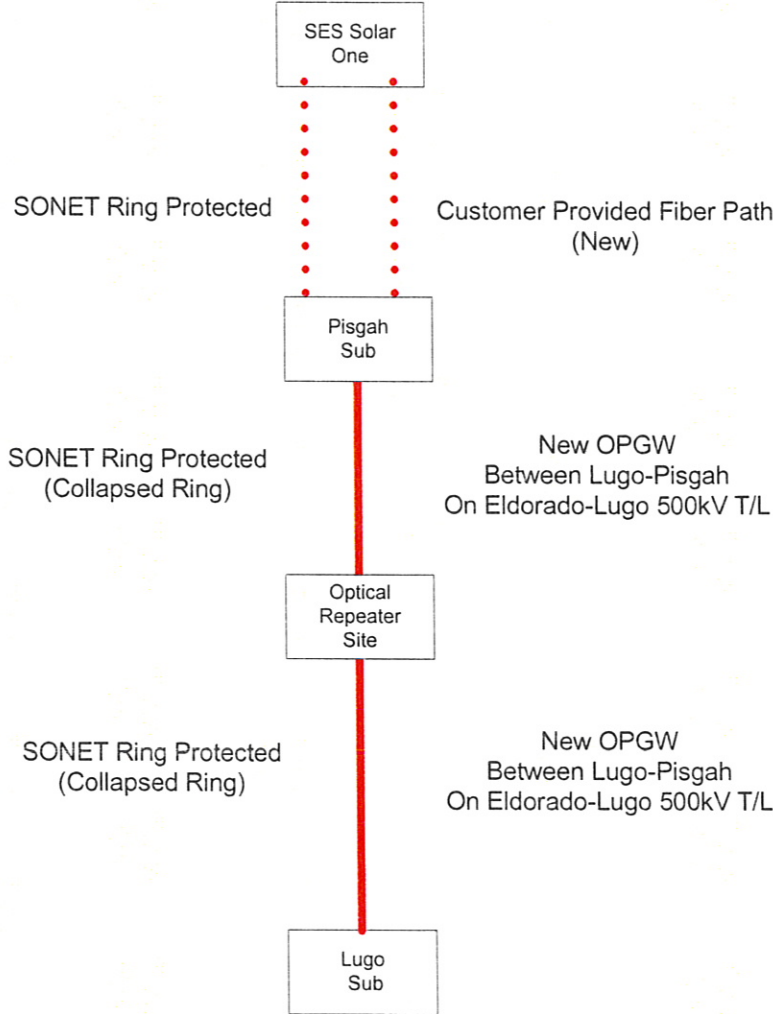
SES Solar One

SONET Ring Protected

Customer Provided Fiber Path (New)

Pisgah Sub

SONET Ring Protected (Collapsed Ring)

New OPGW Between Lugo-Pisgah On Eldorado-Lugo 500kV T/L

Optical Repeater Site

SONET Ring Protected (Collapsed Ring)

New OPGW Between Lugo-Pisgah On Eldorado-Lugo 500kV T/L

Lugo Sub